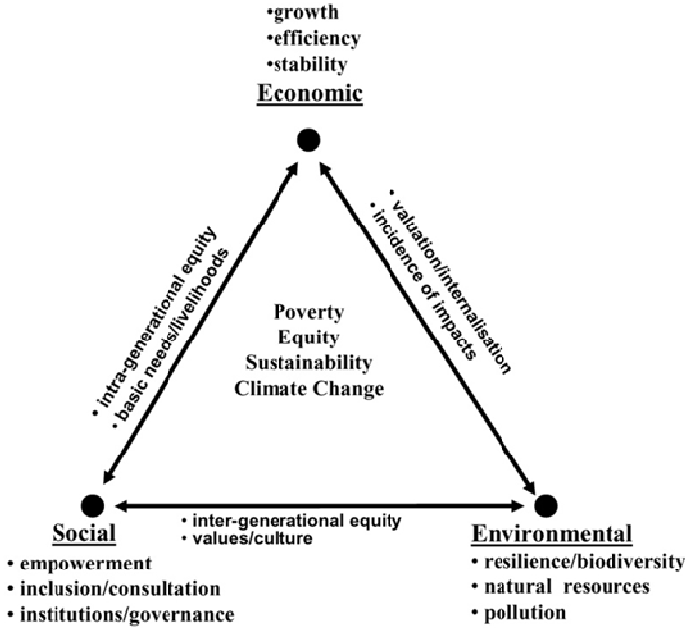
•growth
•efficiency
•stability
Economic

• intra-generational equity
• basic needs/livelihoods

• valuation/internalisation
• incidence of impacts

Poverty
Equity
Sustainability
Climate Change

Social
• empowerment
• inclusion/consultation
• institutions/governance

• inter-generational equity
• values/culture

Environmental
• resilience/biodiversity
• natural resources
• pollution